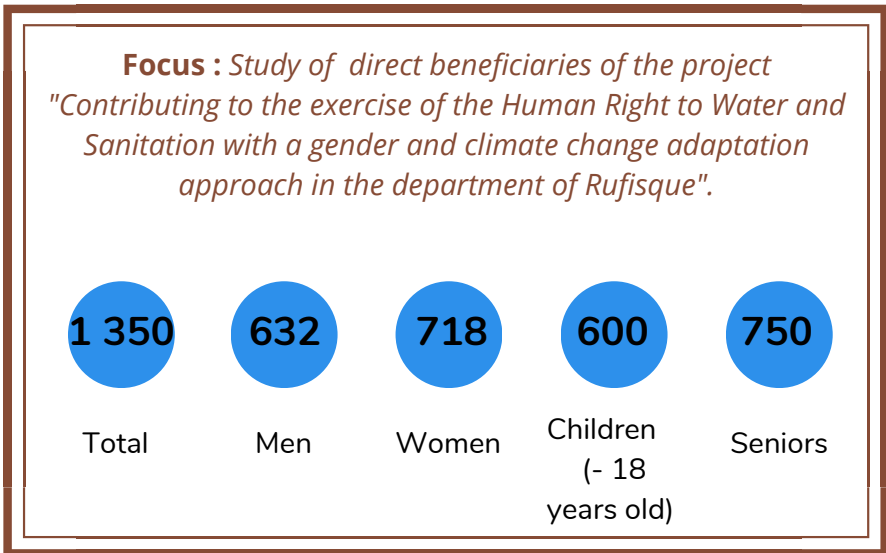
**Focus :** *Study of direct beneficiaries of the project "Contributing to the exercise of the Human Right to Water and Sanitation with a gender and climate change adaptation approach in the department of Rufisque".*

1 350
Total

632
Men

718
Women

600
Children (- 18 years old)

750
Seniors